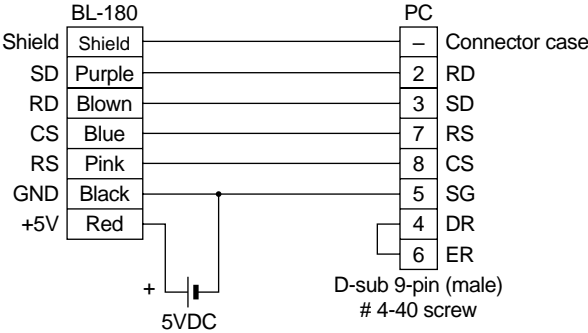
BL-180

PC

| | |
|---|---|
| Shield | Shield |
| SD | Purple |
| RD | Blown |
| CS | Blue |
| RS | Pink |
| GND | Black |
| +5V | Red |

| | |
|---|---|
| – | Connector case |
| 2 | RD |
| 3 | SD |
| 7 | RS |
| 8 | CS |
| 5 | SG |
| 4 | DR |
| 6 | ER |

D-sub 9-pin (male)
# 4-40 screw

+

5VDC